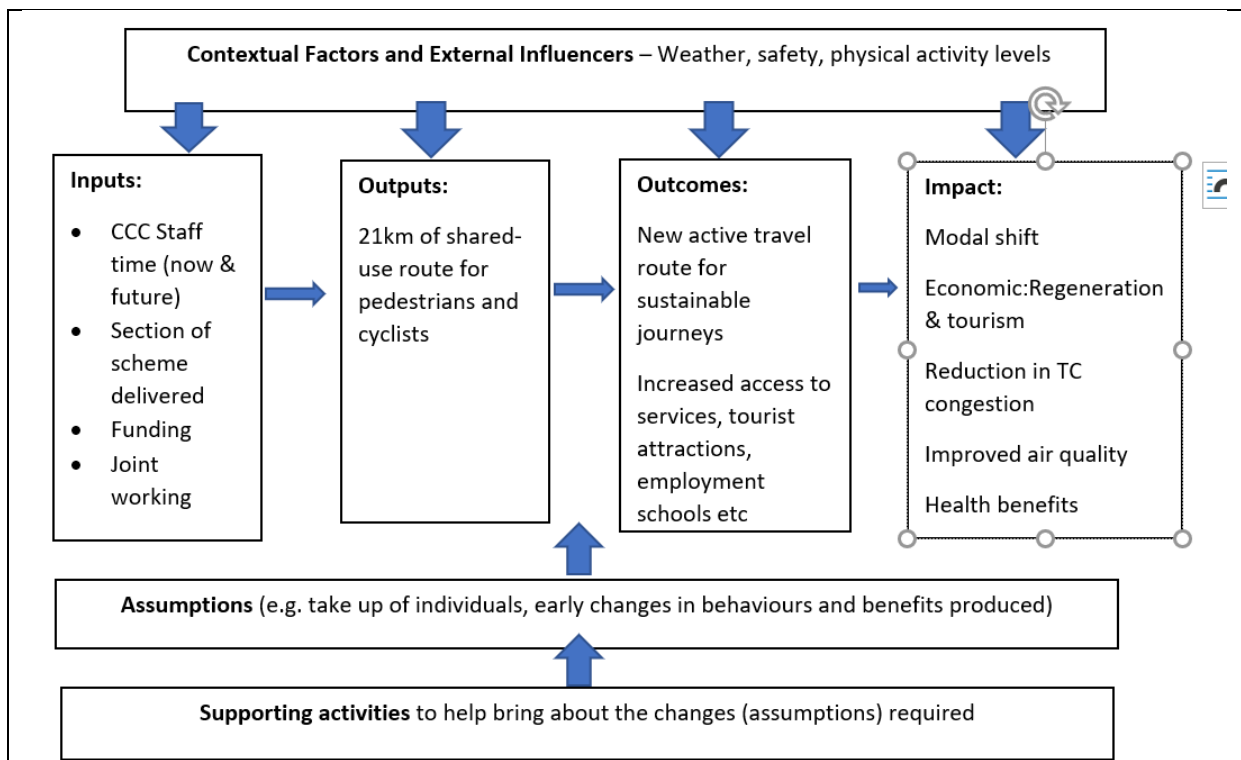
**Contextual Factors and External Influencers** – Weather, safety, physical activity levels

**Inputs:**

- CCC Staff time (now & future)
- Section of scheme delivered
- Funding
- Joint working

**Outputs:**

21km of shared-use route for pedestrians and cyclists

**Outcomes:**

New active travel route for sustainable journeys

Increased access to services, tourist attractions, employment schools etc

**Impact:**

Modal shift

Economic:Regeneration & tourism

Reduction in TC congestion

Improved air quality

Health benefits

**Assumptions** (e.g. take up of individuals, early changes in behaviours and benefits produced)

**Supporting activities** to help bring about the changes (assumptions) required